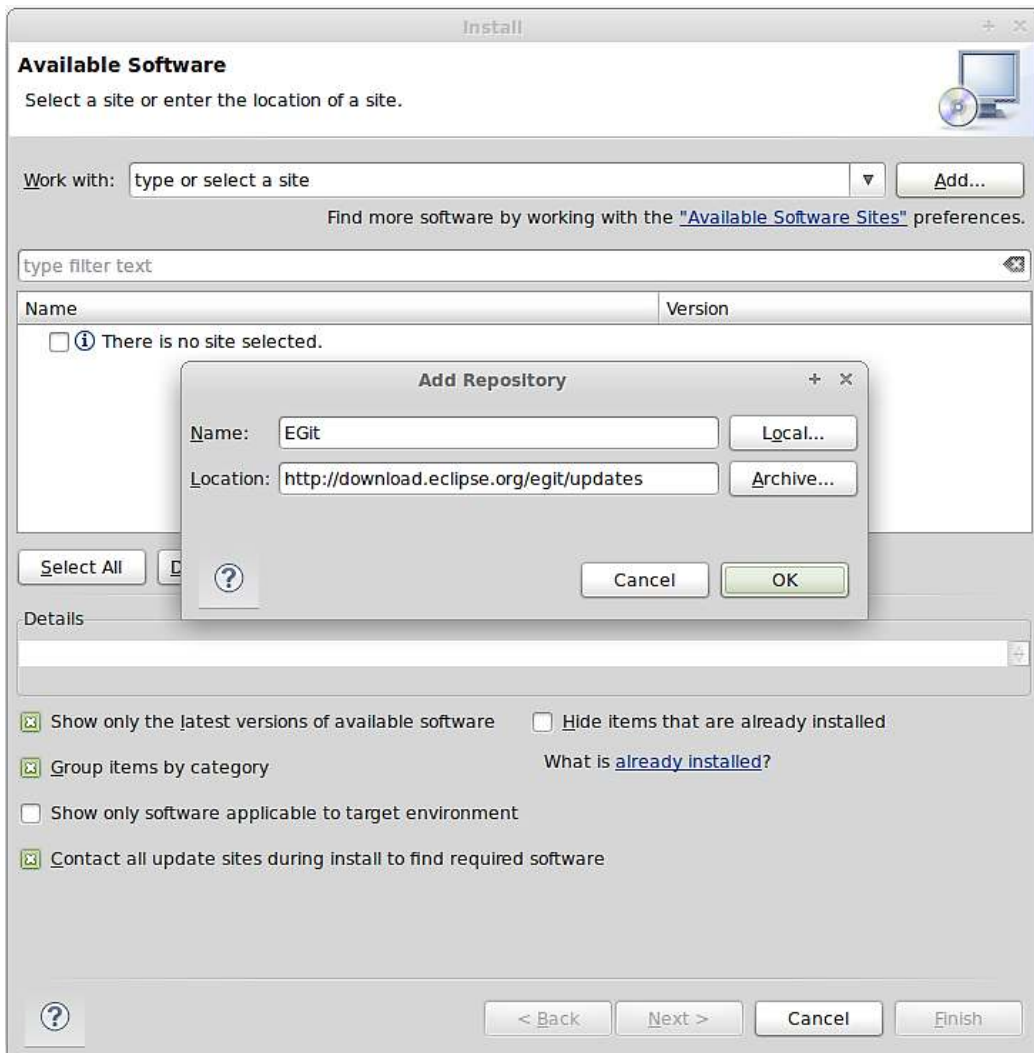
Install

Available Software

Select a site or enter the location of a site.

Work with: type or select a site

Add...

Find more software by working with the "Available Software Sites" preferences.

type filter text

| Name | Version |
|---|---|
| There is no site selected. | |

Add Repository

Name: EGit

Local...

Location: http://download.eclipse.org/egit/updates

Archive...

Cancel

OK

Select All

D

Details

Show only the latest versions of available software

Hide items that are already installed

Group items by category

What is already installed?

Show only software applicable to target environment

Contact all update sites during install to find required software

< Back

Next >

Cancel

Finish